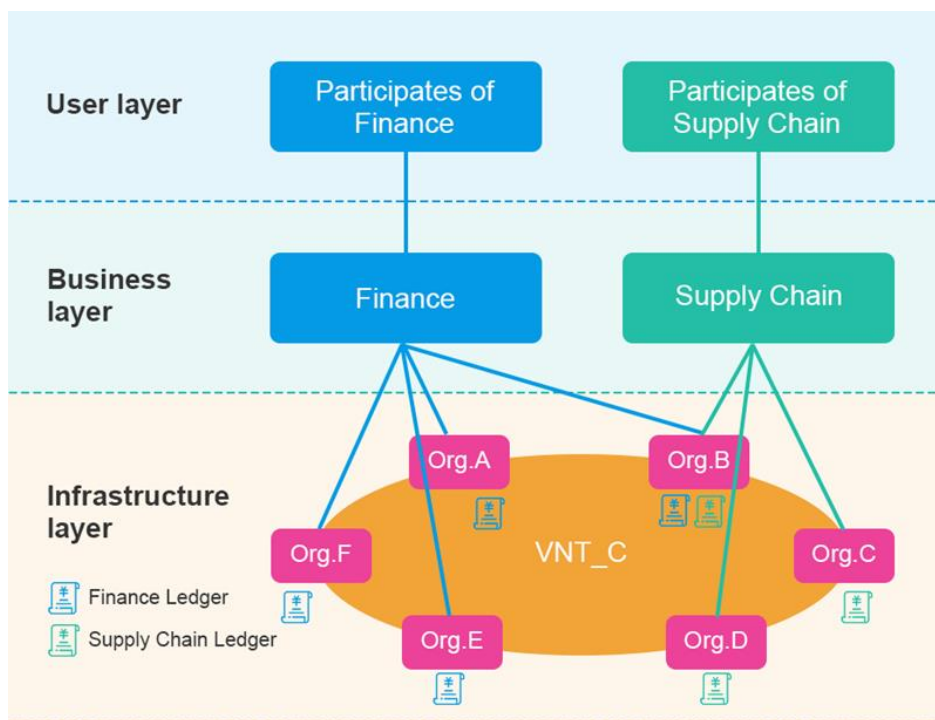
User layer

Participates of Finance

Participates of Supply Chain

Business layer

Finance

Supply Chain

Infrastructure layer

Org.A

Org.B

Org.F

VNT_C

Org.C

Org.E

Org.D

Finance Ledger

Supply Chain Ledger